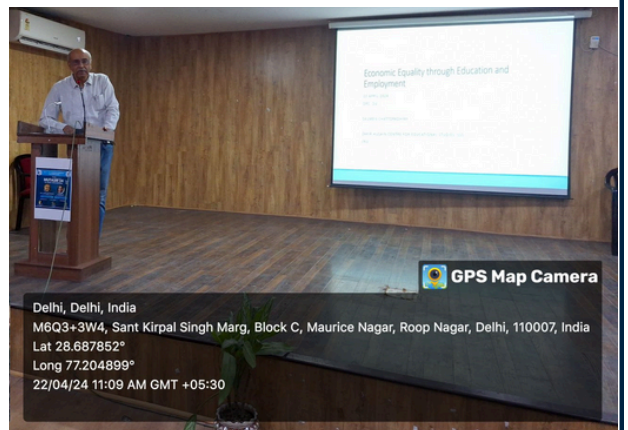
Economic Equality through Education and Employment

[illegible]

GPS Map Camera

Delhi, Delhi, India
M6Q3+3W4, Sant Kirpal Singh Marg, Block C, Maurice Nagar, Roop Nagar, Delhi, 110007, India
Lat 28.687852°
Long 77.204899°
22/04/24 11:09 AM GMT +05:30